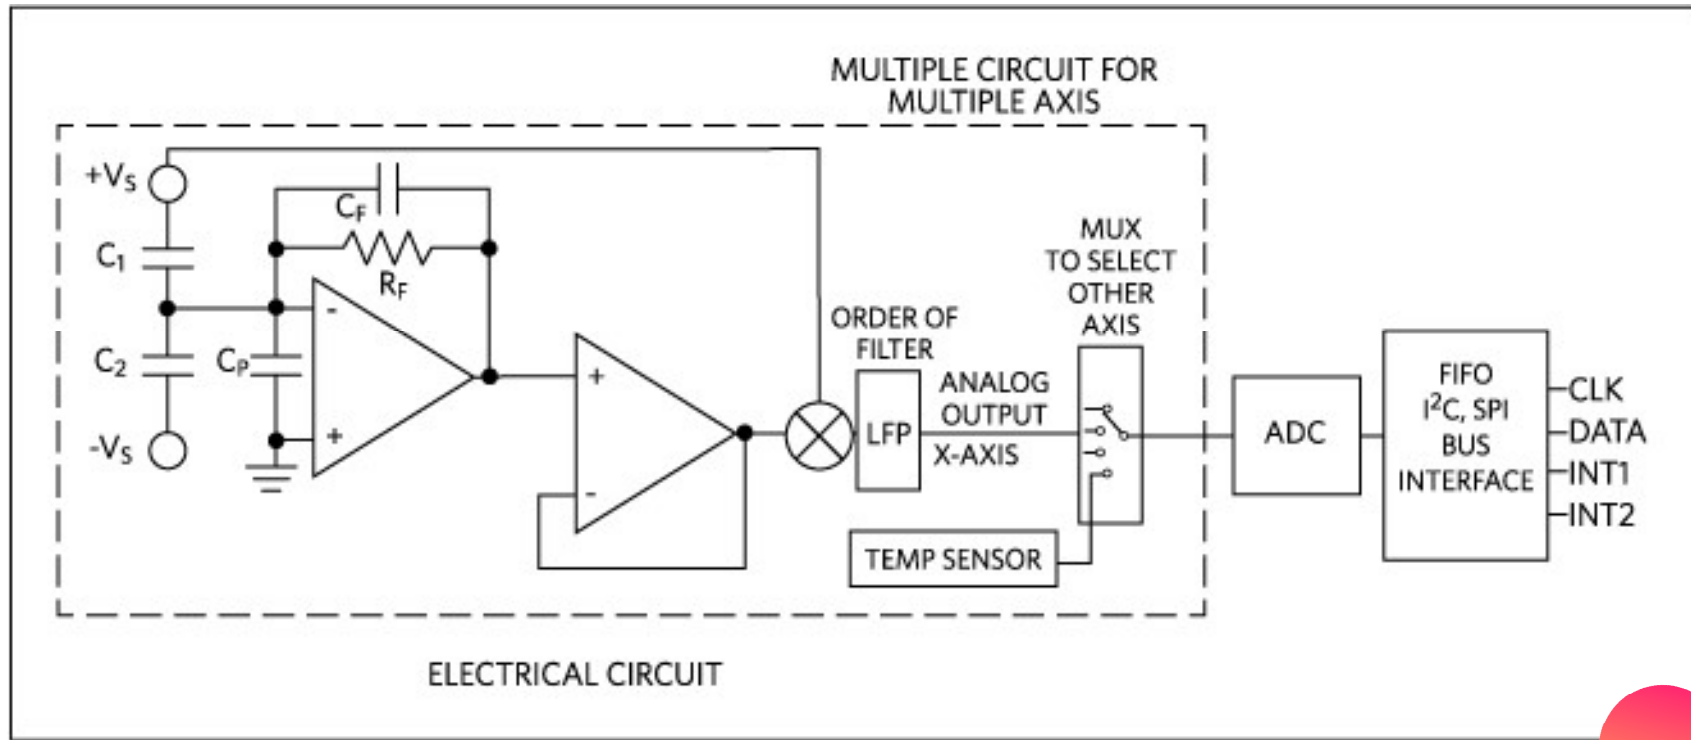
MULTIPLE CIRCUIT FOR MULTIPLE AXIS

$+V_S$

$C_F$

$C_1$

$R_F$

-

$C_2$

$C_P$

+

+

-

$-V_S$

-

ORDER OF FILTER

LFP

ANALOG OUTPUT

X-AXIS

MUX TO SELECT OTHER AXIS

TEMP SENSOR

ADC

FIFO

$I^2C$, SPI

BUS

INTERFACE

CLK

DATA

INT1

INT2

ELECTRICAL CIRCUIT